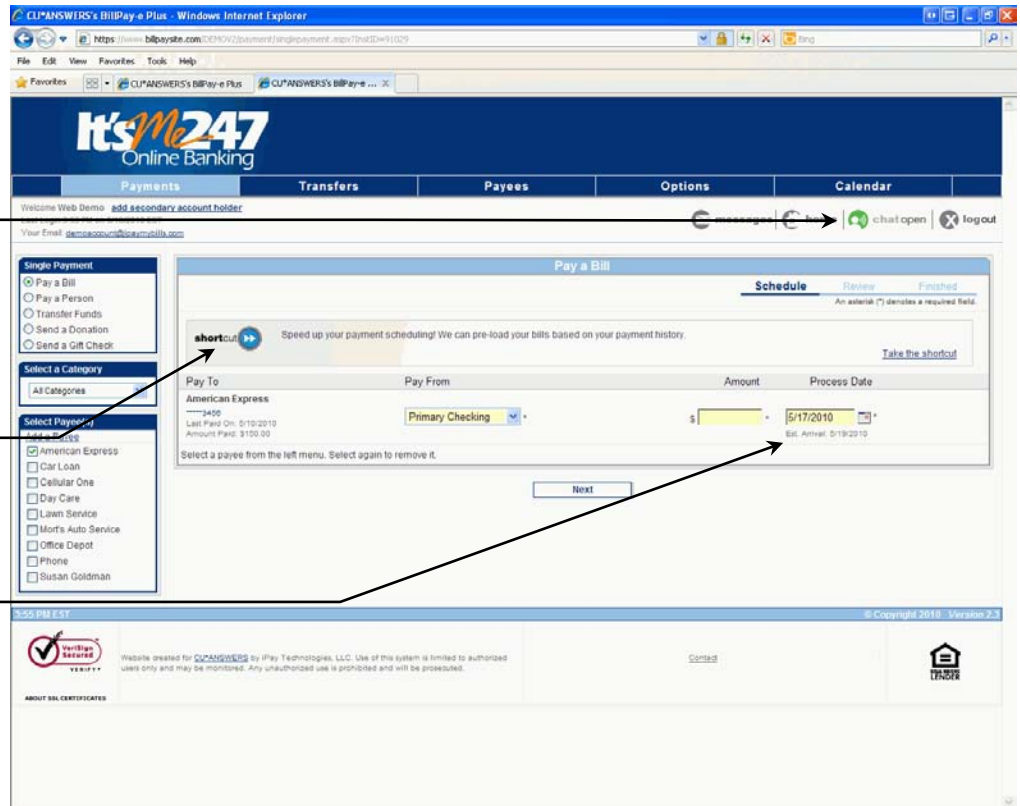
CU*ANSWERS's BillPay-e Plus - Windows Internet Explorer

https://www.billpaysite.com/DEMOV2/payment/singlepayment.aspx?InstID=91029

Bing

File Edit View Favorites Tools Help

Favorites

CU*ANSWERS's BillPay-e Plus

CU*ANSWERS's BillPay-e ...

It'sMe247 Online Banking

Payments | Transfers | Payees | Options | Calendar

Welcome Web Demo add secondary account holder
Last Login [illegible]
Your Email: demoaccount@ipaymybills.com

messages help chat open logout

Single Payment
Pay a Bill
Pay a Person
Transfer Funds
Send a Donation
Send a Gift Check

Select a Category
All Categories

Select Payee(s)
Add a Payee
American Express
Car Loan
Cellular One
Day Care
Lawn Service
Mort's Auto Service
Office Depot
Phone
Susan Goldman

Pay a Bill

Schedule Review Finished
An asterisk (*) denotes a required field.

shortcut Speed up your payment scheduling! We can pre-load your bills based on your payment history.
Take the shortcut

| Pay To | Pay From | Amount | Process Date |
|---|---|---|---|
| American Express ******3400 Last Paid On: 5/10/2010 Amount Paid: $100.00 | Primary Checking * | $ * | 5/17/2010 * Est. Arrival: 5/19/2010 |

Select a payee from the left menu. Select again to remove it.

Next

3:55 PM EST © Copyright 2010 Version 2.3

VeriSign Secured VERIFY
ABOUT SSL CERTIFICATES

Website created for CU*ANSWERS by iPay Technologies, LLC. Use of this system is limited to authorized users only and may be monitored. Any unauthorized use is prohibited and will be prosecuted.

Contact

EQUAL HOUSING LENDER